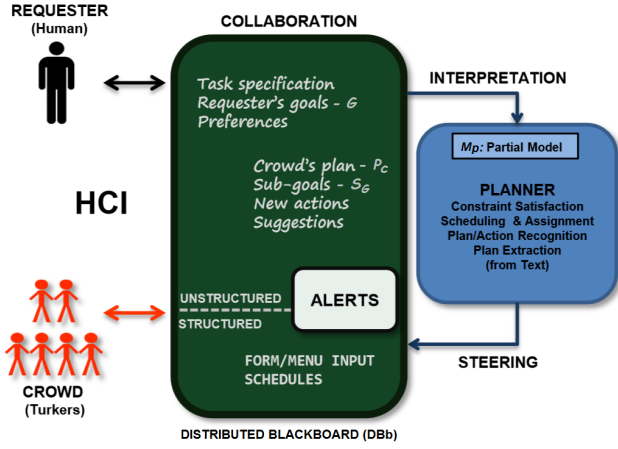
REQUESTER
(Human)

COLLABORATION

Task specification
Requester's goals - $G$
Preferences

INTERPRETATION

$M_P$: Partial Model

PLANNER
Constraint Satisfaction
Scheduling & Assignment
Plan/Action Recognition
Plan Extraction
(from Text)

HCI

Crowd's plan - $P_C$
Sub-goals - $S_G$
New actions
Suggestions

UNSTRUCTURED
STRUCTURED

ALERTS

FORM/MENU INPUT
SCHEDULES

STEERING

CROWD
(Turkers)

DISTRIBUTED BLACKBOARD (DBb)